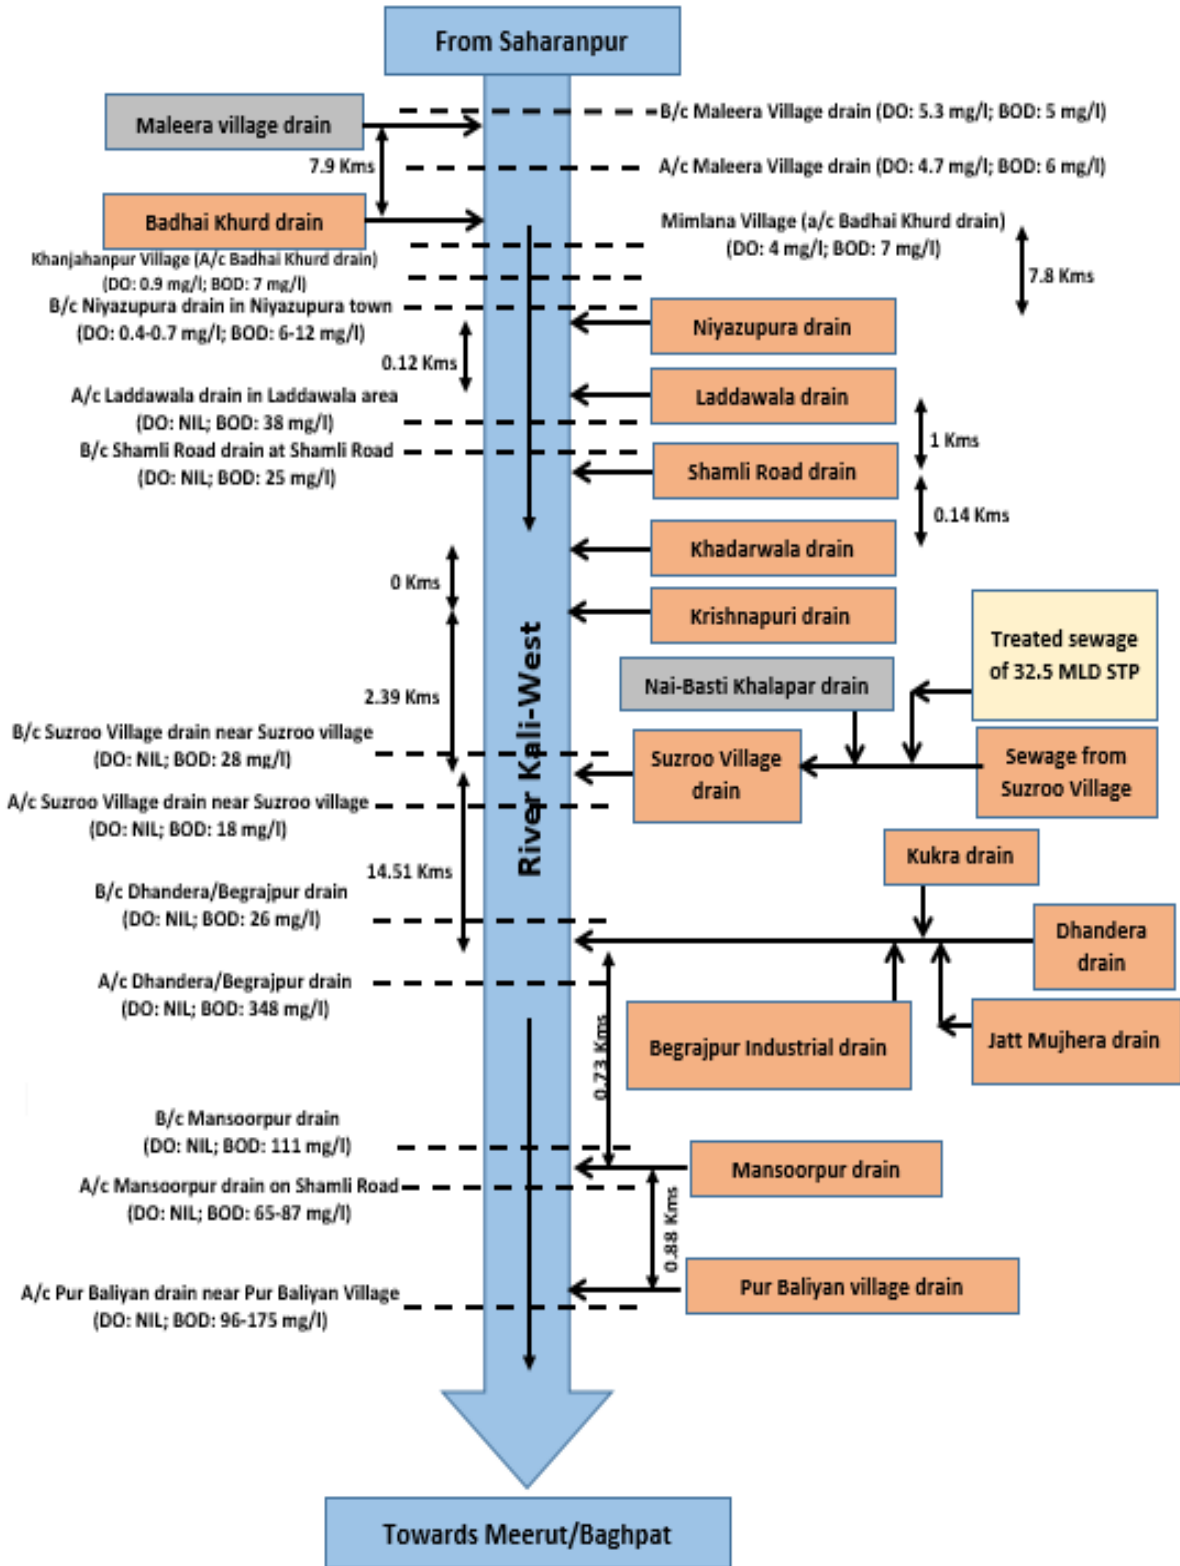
From Saharanpur

Maleera village drain

B/c Maleera Village drain (DO: 5.3 mg/l; BOD: 5 mg/l)

7.9 Kms

A/c Maleera Village drain (DO: 4.7 mg/l; BOD: 6 mg/l)

Badhai Khurd drain

Mimlana Village (a/c Badhai Khurd drain) (DO: 4 mg/l; BOD: 7 mg/l)

Khanjahanpur Village (A/c Badhai Khurd drain) (DO: 0.9 mg/l; BOD: 7 mg/l)

7.8 Kms

B/c Niyazupura drain in Niyazupura town (DO: 0.4-0.7 mg/l; BOD: 6-12 mg/l)

Niyazupura drain

0.12 Kms

A/c Laddawala drain in Laddawala area (DO: NIL; BOD: 38 mg/l)

Laddawala drain

1 Kms

B/c Shamli Road drain at Shamli Road (DO: NIL; BOD: 25 mg/l)

Shamli Road drain

0.14 Kms

Khadarwala drain

0 Kms

Krishnapuri drain

Treated sewage of 32.5 MLD STP

Nai-Basti Khalapar drain

2.39 Kms

River Kali-West

B/c Suzroo Village drain near Suzroo village (DO: NIL; BOD: 28 mg/l)

Suzroo Village drain

Sewage from Suzroo Village

A/c Suzroo Village drain near Suzroo village (DO: NIL; BOD: 18 mg/l)

Kukra drain

14.51 Kms

B/c Dhandera/Begrajpur drain (DO: NIL; BOD: 26 mg/l)

Dhandera drain

A/c Dhandera/Begrajpur drain (DO: NIL; BOD: 348 mg/l)

0.73 Kms

Begrajpur Industrial drain

Jatt Mujhera drain

B/c Mansoorpur drain (DO: NIL; BOD: 111 mg/l)

Mansoorpur drain

A/c Mansoorpur drain on Shamli Road (DO: NIL; BOD: 65-87 mg/l)

0.88 Kms

A/c Pur Baliyan drain near Pur Baliyan Village (DO: NIL; BOD: 96-175 mg/l)

Pur Baliyan village drain

Towards Meerut/Baghpat